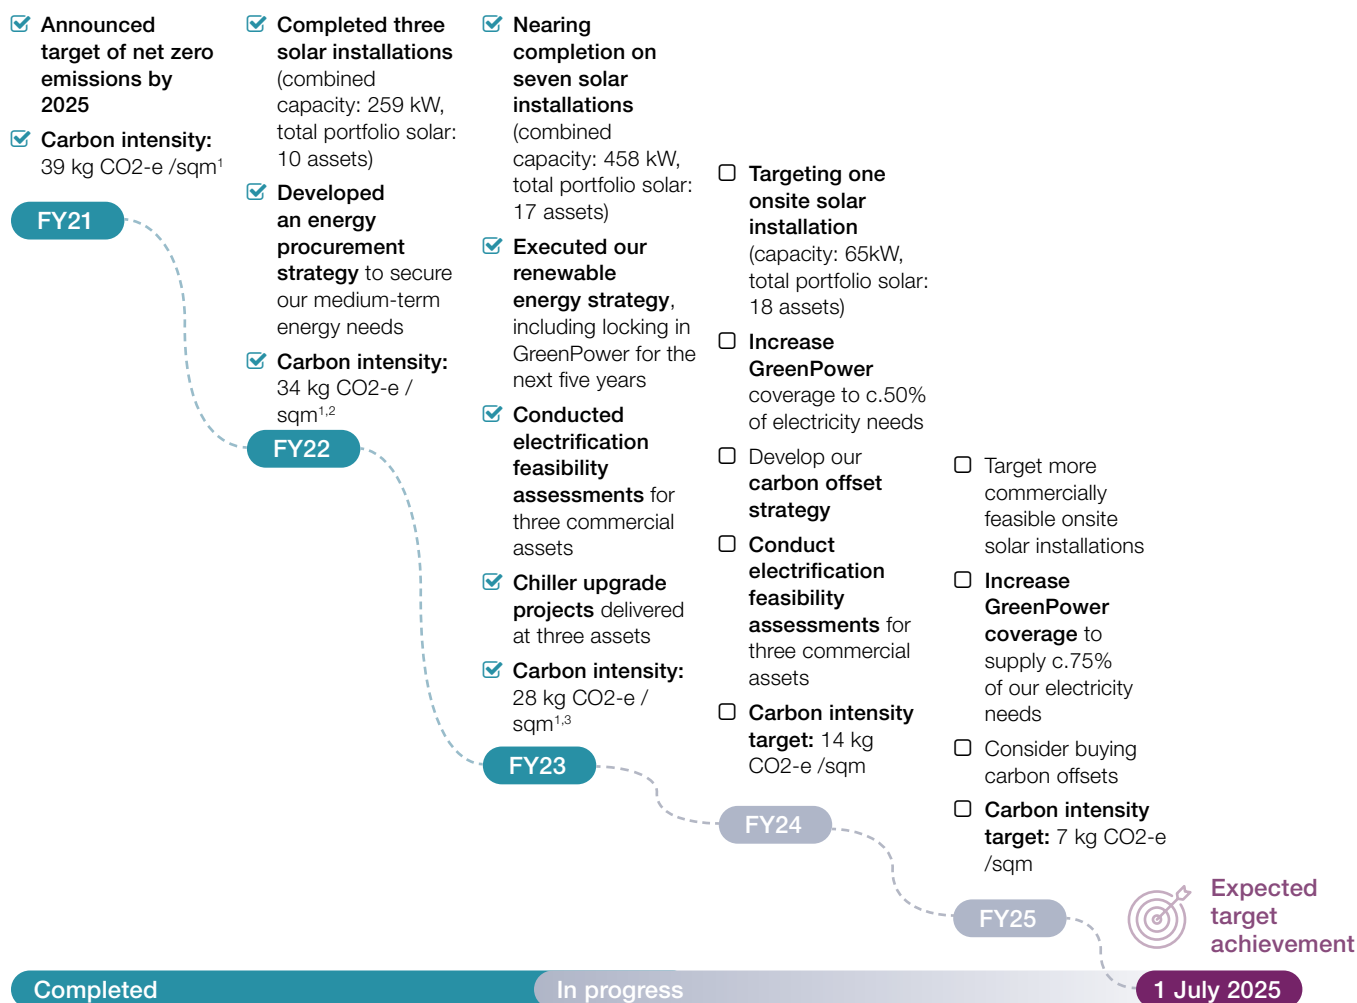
Announced target of net zero emissions by 2025

Carbon intensity: 39 kg CO2-e /sqm¹

FY21

Completed three solar installations (combined capacity: 259 kW, total portfolio solar: 10 assets)

Developed an energy procurement strategy to secure our medium-term energy needs

Carbon intensity: 34 kg CO2-e / sqm$^{1,2}$

FY22

Nearing completion on seven solar installations (combined capacity: 458 kW, total portfolio solar: 17 assets)

Executed our renewable energy strategy, including locking in GreenPower for the next five years

Conducted electrification feasibility assessments for three commercial assets

Chiller upgrade projects delivered at three assets

Carbon intensity: 28 kg CO2-e / sqm$^{1,3}$

FY23

Targeting one onsite solar installation (capacity: 65kW, total portfolio solar: 18 assets)

Increase GreenPower coverage to c.50% of electricity needs

Develop our carbon offset strategy

Conduct electrification feasibility assessments for three commercial assets

Carbon intensity target: 14 kg CO2-e /sqm

FY24

Target more commercially feasible onsite solar installations

Increase GreenPower coverage to supply c.75% of our electricity needs

Consider buying carbon offsets

Carbon intensity target: 7 kg CO2-e /sqm

FY25

Expected target achievement

Completed

In progress

1 July 2025